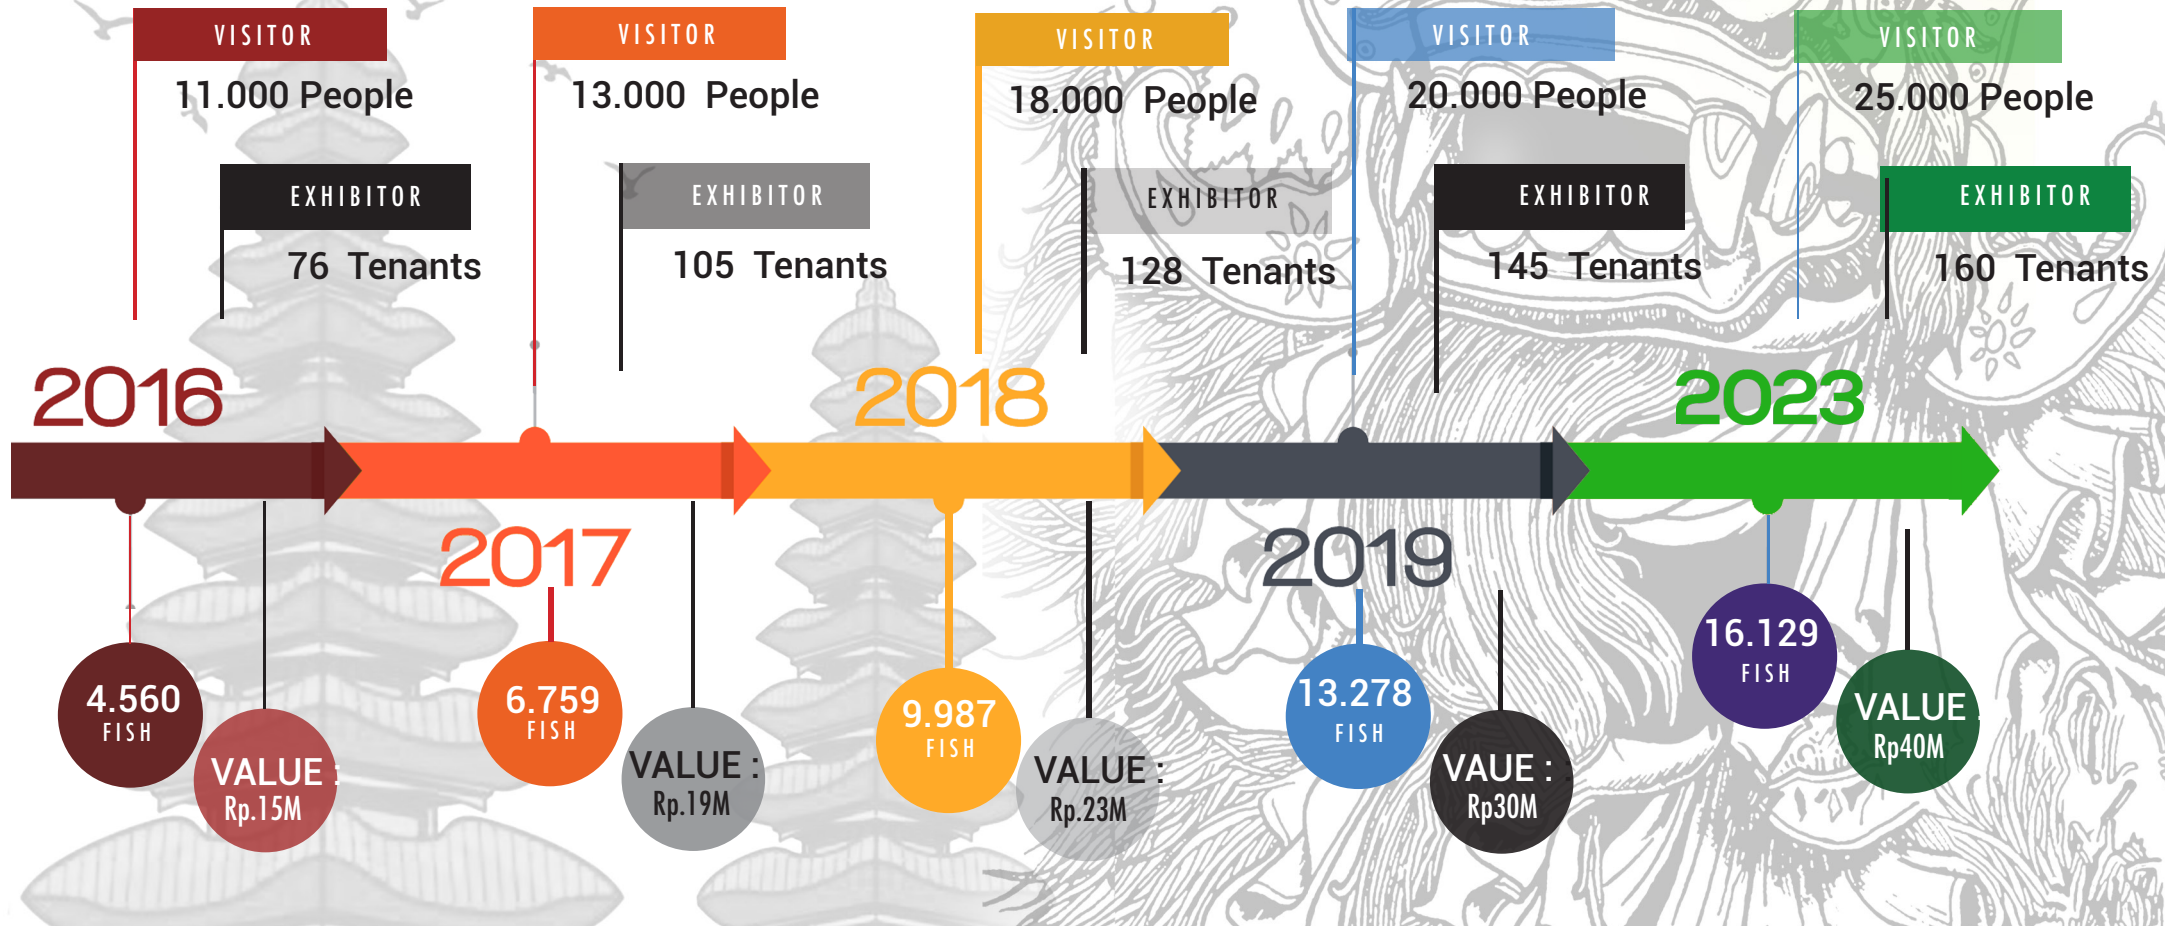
VISITOR
11.000 People
EXHIBITOR
76 Tenants

VISITOR
13.000 People
EXHIBITOR
105 Tenants

VISITOR
18.000 People
EXHIBITOR
128 Tenants

VISITOR
20.000 People
EXHIBITOR
145 Tenants

VISITOR
25.000 People
EXHIBITOR
160 Tenants

2016
2018
2023
2017
2019

4.560
FISH
VALUE :
Rp.15M

6.759
FISH
VALUE :
Rp.19M

9.987
FISH
VALUE :
Rp.23M

13.278
FISH
VAUE :
Rp30M

16.129
FISH
VALUE
Rp40M